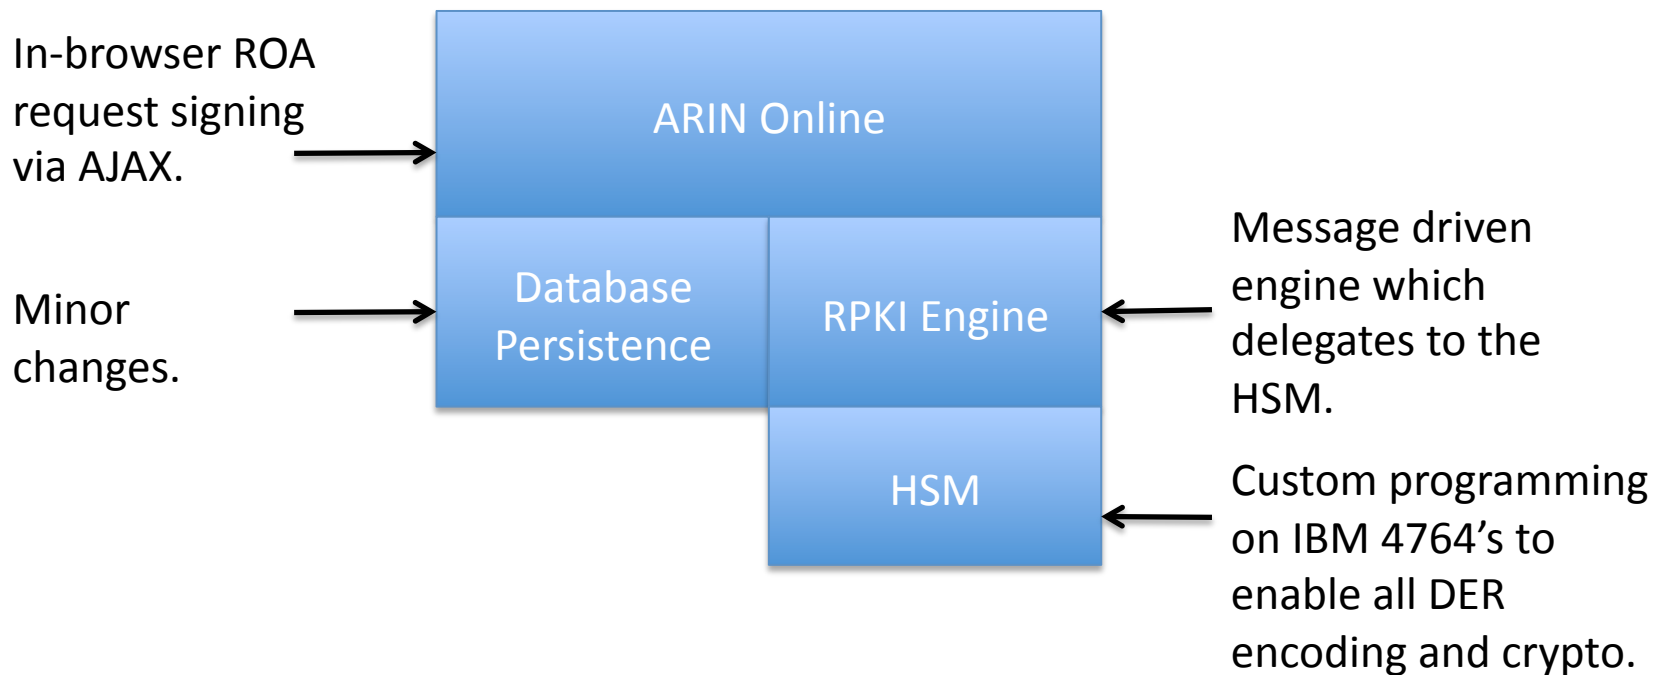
In-browser ROA request signing via AJAX.

ARIN Online

Minor changes.

Database Persistence

RPKI Engine

Message driven engine which delegates to the HSM.

HSM

Custom programming on IBM 4764's to enable all DER encoding and crypto.